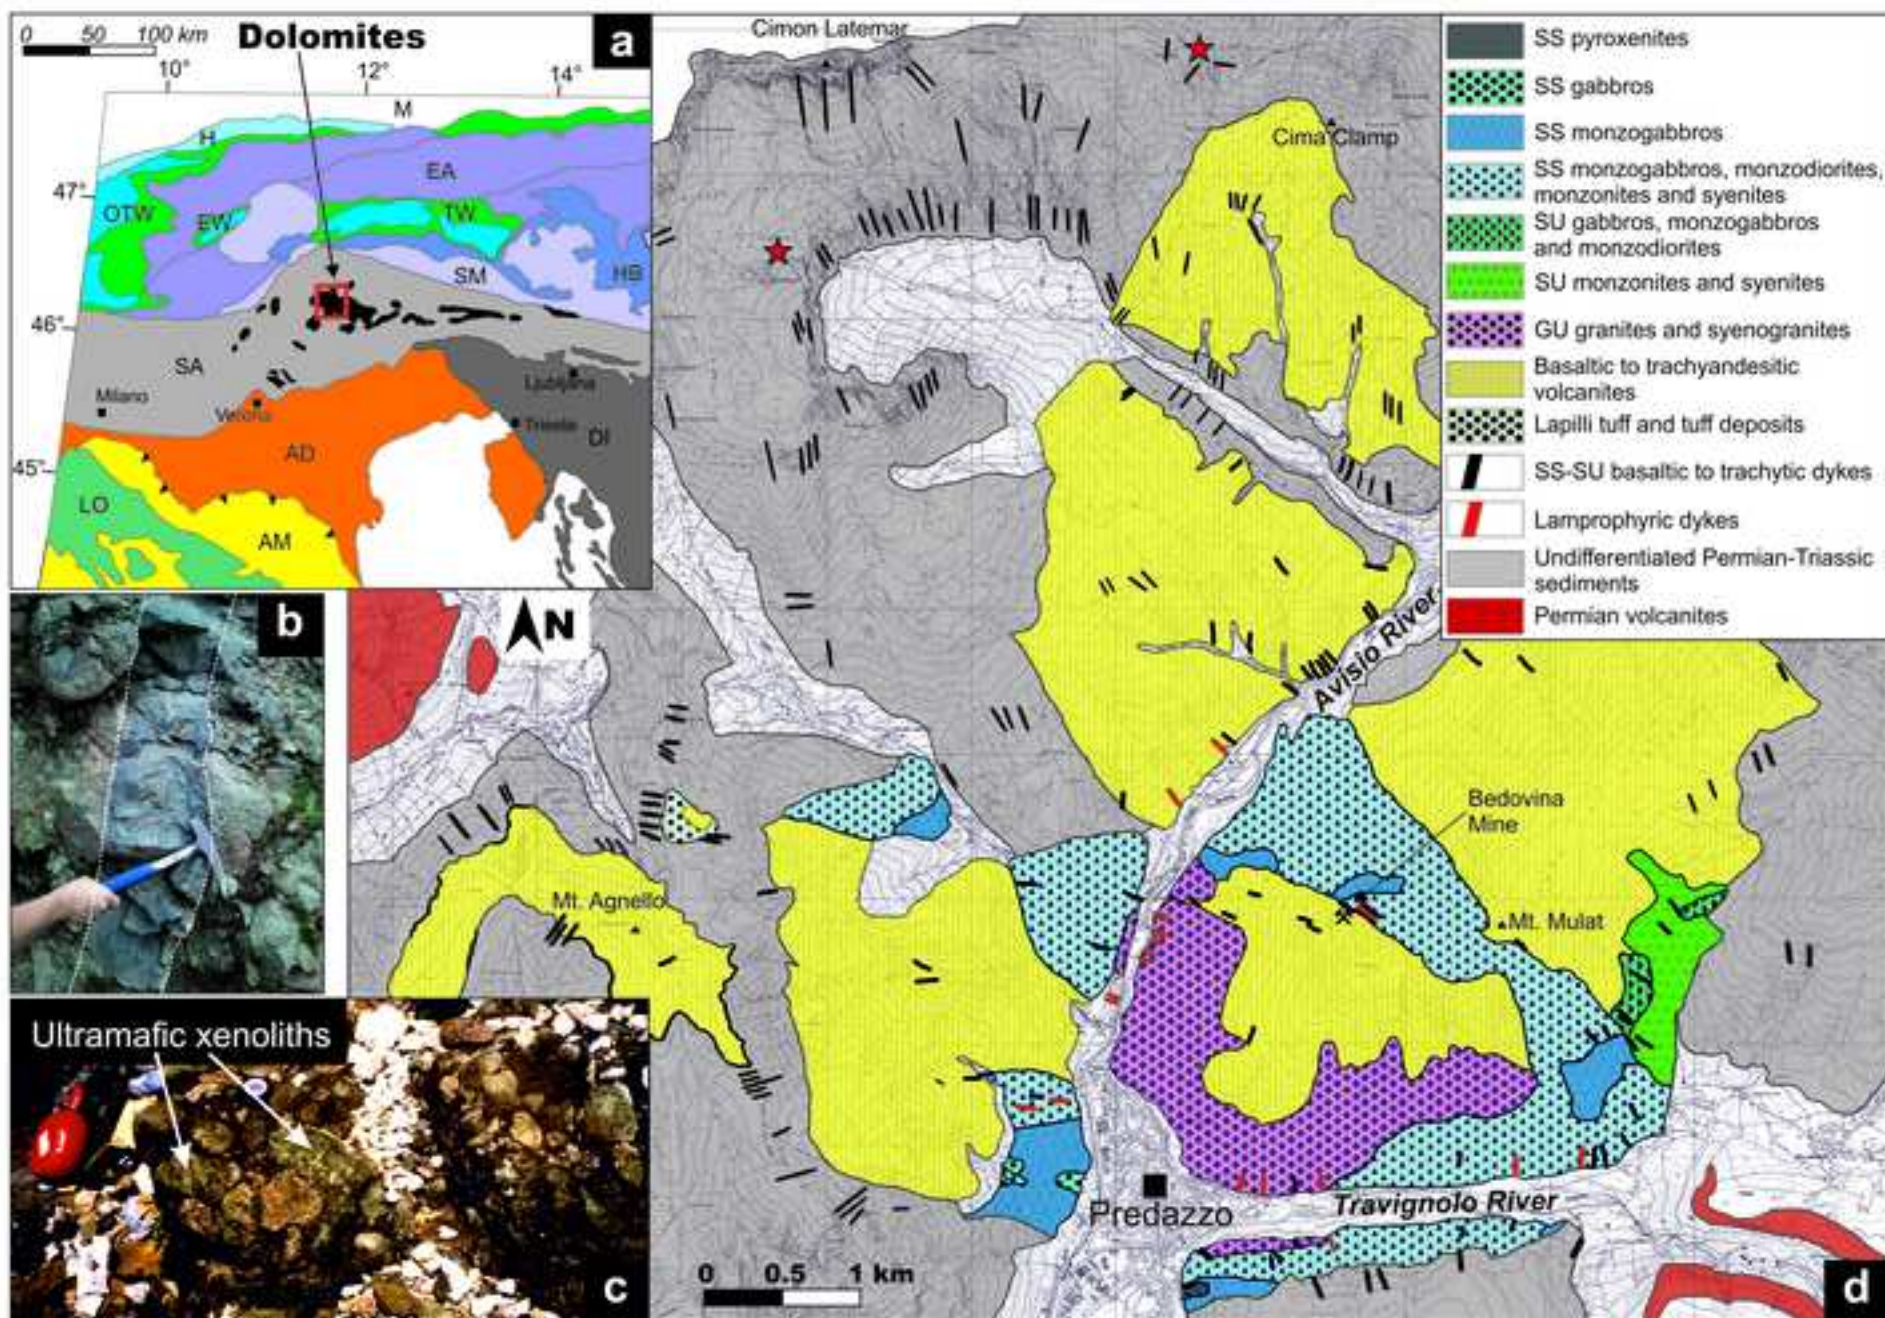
0 50 100 km

Dolomites

a

10° 12° 14°

M

H

EA

47°

OTW

EW

TW

SM

HB

46°

SA

Milano

Verona

Ljubljana

Trieste

DI

45°

AD

LO

AM

b

Ultramafic xenoliths

c

Cimon Latemar

Cima Clamp

N

Avisio River

Bedovina Mine

Mt. Agnello

Mt. Mulat

Predazzo

Travignolo River

0 0.5 1 km

d

SS pyroxenites

SS gabbros

SS monzogabbros

SS monzogabbros, monzodiorites, monzonites and syenites

SU gabbros, monzogabbros and monzodiorites

SU monzonites and syenites

GU granites and syenogranites

Basaltic to trachyandesitic volcanites

Lapilli tuff and tuff deposits

SS-SU basaltic to trachytic dykes

Lamprophyric dykes

Undifferentiated Permian-Triassic sediments

Permian volcanites